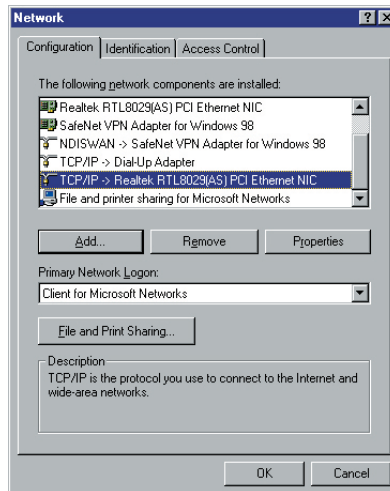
Network

?
X

Configuration
Identification
Access Control

The following network components are installed:

Realtek RTL8029(AS) PCI Ethernet NIC
SafeNet VPN Adapter for Windows 98
NDISWAN -> SafeNet VPN Adapter for Windows 98
TCP/IP -> Dial-Up Adapter
TCP/IP -> Realtek RTL8029(AS) PCI Ethernet NIC
File and printer sharing for Microsoft Networks

Add...
Remove
Properties

Primary Network Logon:

Client for Microsoft Networks

File and Print Sharing...

Description
TCP/IP is the protocol you use to connect to the Internet and wide-area networks.

OK
Cancel